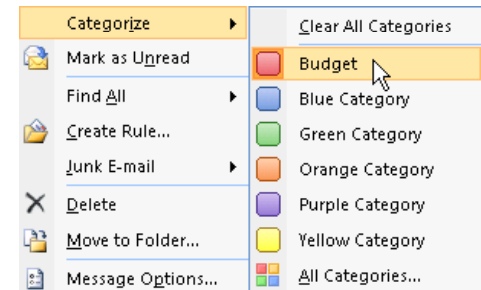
Categorize
Mark as Unread
Find All
Create Rule...
Junk E-mail
Delete
Move to Folder...
Message Options...

Clear All Categories
Budget
Blue Category
Green Category
Orange Category
Purple Category
Yellow Category
All Categories...